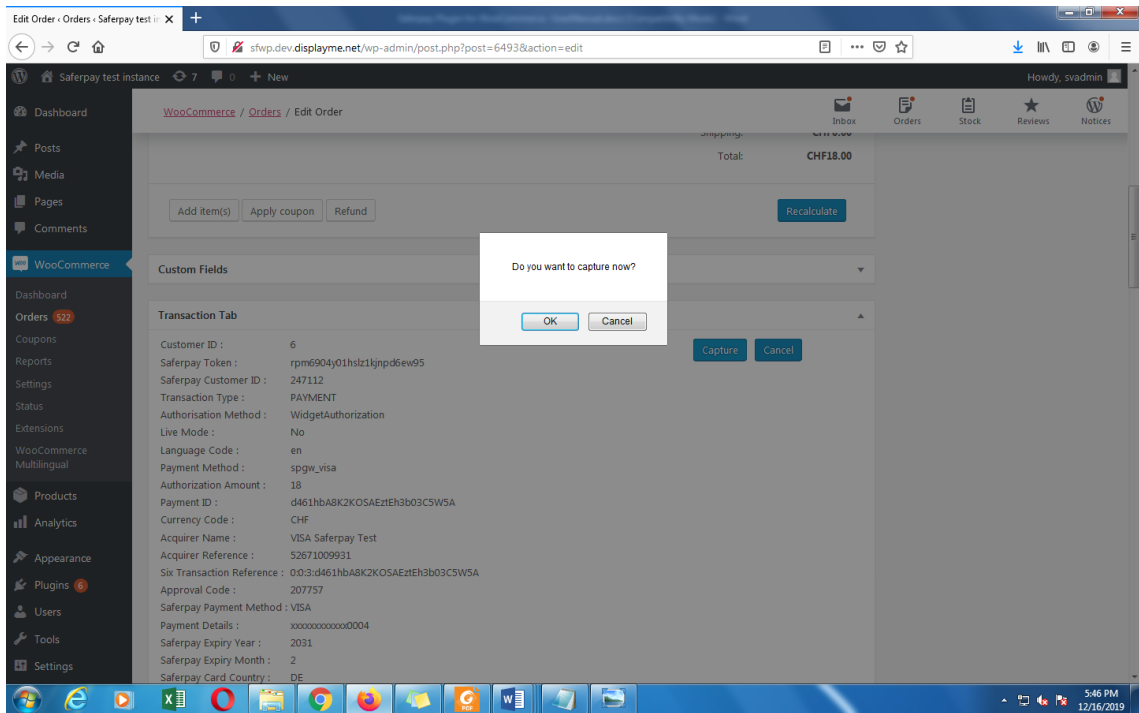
Edit Order ‹ Orders ‹ Saferpay test i

sfwp.dev.displayme.net/wp-admin/post.php?post=6493&action=edit

Saferpay test instance 7 0 New

Howdy, svadmin

Dashboard

Posts

Media

Pages

Comments

WooCommerce

Dashboard

Orders 522

Coupons

Reports

Settings

Status

Extensions

WooCommerce Multilingual

Products

Analytics

Appearance

Plugins 6

Users

Tools

Settings

WooCommerce / Orders / Edit Order

Inbox Orders Stock Reviews Notices

Total: CHF18.00

Add item(s) Apply coupon Refund Recalculate

Custom Fields

Do you want to capture now?

OK Cancel

Transaction Tab

Capture Cancel

| | |
|---|---|
| Customer ID : | 6 |
| Saferpay Token : | rpm6904y01hslz1kjnpd6ew95 |
| Saferpay Customer ID : | 247112 |
| Transaction Type : | PAYMENT |
| Authorisation Method : | WidgetAuthorization |
| Live Mode : | No |
| Language Code : | en |
| Payment Method : | spgw_visa |
| Authorization Amount : | 18 |
| Payment ID : | d461hbA8K2KOSAEztEh3b03C5W5A |
| Currency Code : | CHF |
| Acquirer Name : | VISA Saferpay Test |
| Acquirer Reference : | 52671009931 |
| Six Transaction Reference : | 0:0:3:d461hbA8K2KOSAEztEh3b03C5W5A |
| Approval Code : | 207757 |
| Saferpay Payment Method : | VISA |
| Payment Details : | xxxxxxxxxxxx0004 |
| Saferpay Expiry Year : | 2031 |
| Saferpay Expiry Month : | 2 |
| Saferpay Card Country : | DE |

5:46 PM
12/16/2019